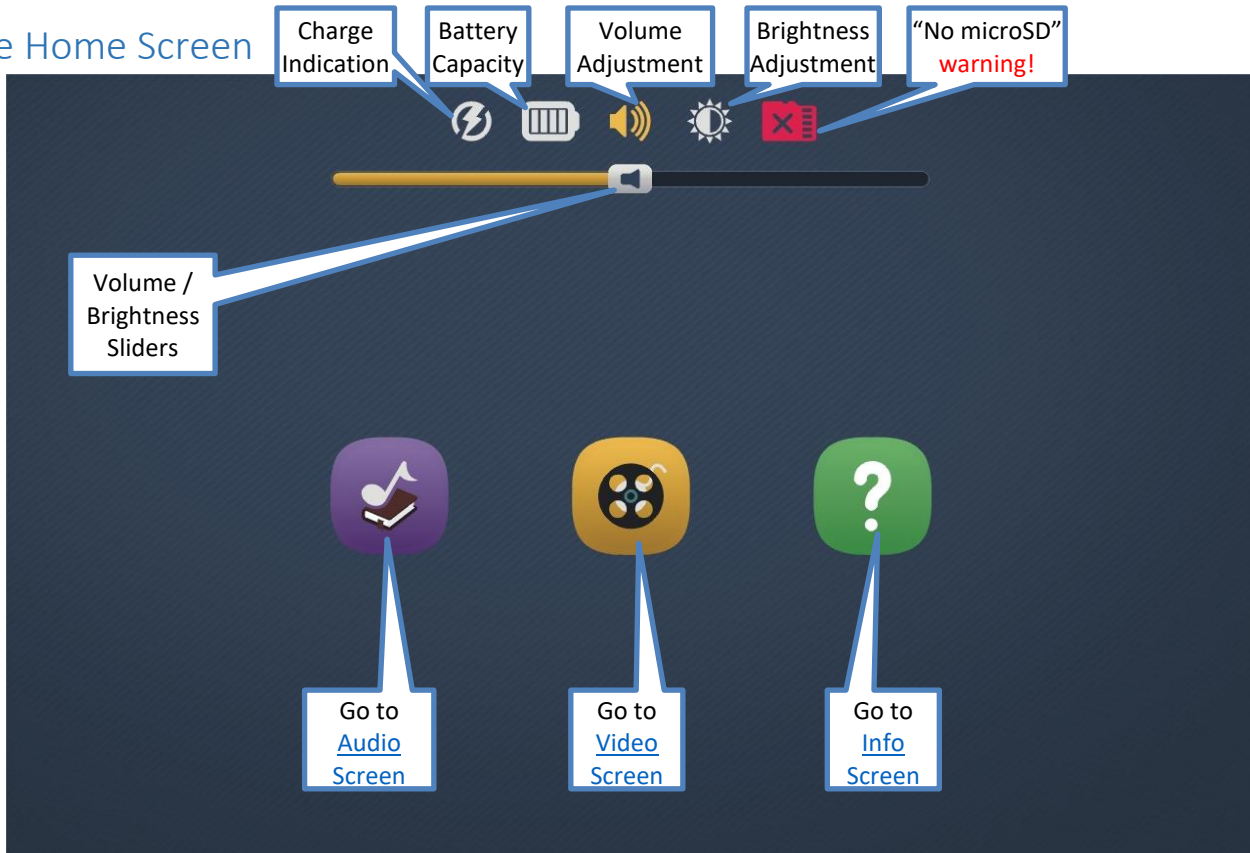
e Home Screen

Charge Indication

Battery Capacity

Volume Adjustment

Brightness Adjustment

“No microSD” warning!

Volume / Brightness Sliders

Go to Audio Screen

Go to Video Screen

Go to Info Screen